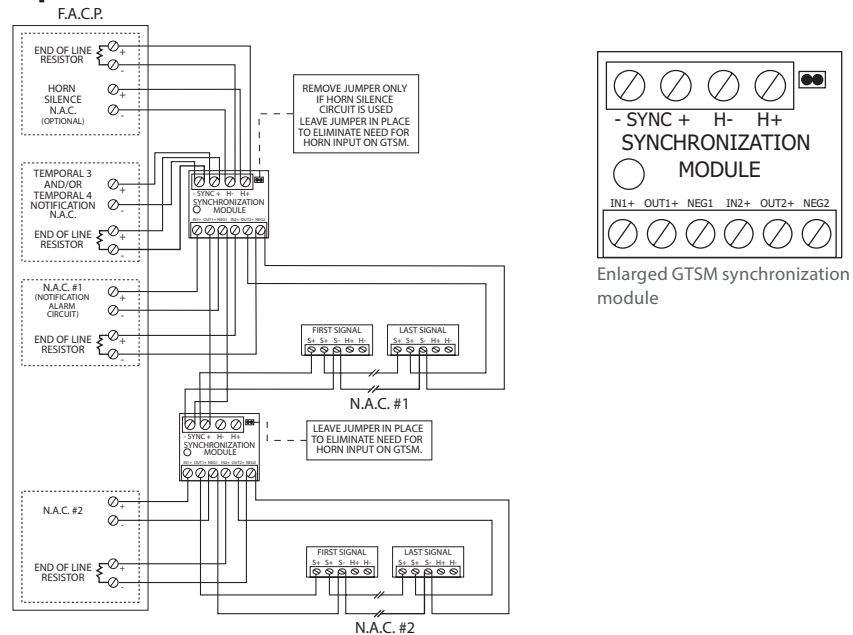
F.A.C.P.

END OF LINE RESISTOR
+
-

HORN SILENCE N.A.C. (OPTIONAL)
+
-

REMOVE JUMPER ONLY IF HORN SILENCE CIRCUIT IS USED LEAVE JUMPER IN PLACE TO ELIMINATE NEED FOR HORN INPUT ON GTSM.

TEMPORAL 3 AND/OR TEMPORAL 4 NOTIFICATION N.A.C.
+
-

END OF LINE RESISTOR
+
-

- SYNC + H- H+
SYNCHRONIZATION MODULE
IN1+ OUT1+ NEG1 IN2+ OUT2+ NEG2

N.A.C. #1 (NOTIFICATION ALARM CIRCUIT)
+
-

END OF LINE RESISTOR
+
-

FIRST SIGNAL
S+ S+ S- H+ H-

LAST SIGNAL
S+ S+ S- H+ H-

N.A.C. #1

- SYNC + H- H+
SYNCHRONIZATION MODULE
IN1+ OUT1+ NEG1 IN2+ OUT2+ NEG2

LEAVE JUMPER IN PLACE TO ELIMINATE NEED FOR HORN INPUT ON GTSM.

N.A.C. #2
+
-

END OF LINE RESISTOR
+
-

FIRST SIGNAL
S+ S+ S- H+ H-

LAST SIGNAL
S+ S+ S- H+ H-

N.A.C. #2

- SYNC + H- H+
SYNCHRONIZATION MODULE
IN1+ OUT1+ NEG1 IN2+ OUT2+ NEG2

Enlarged GTSM synchronization module